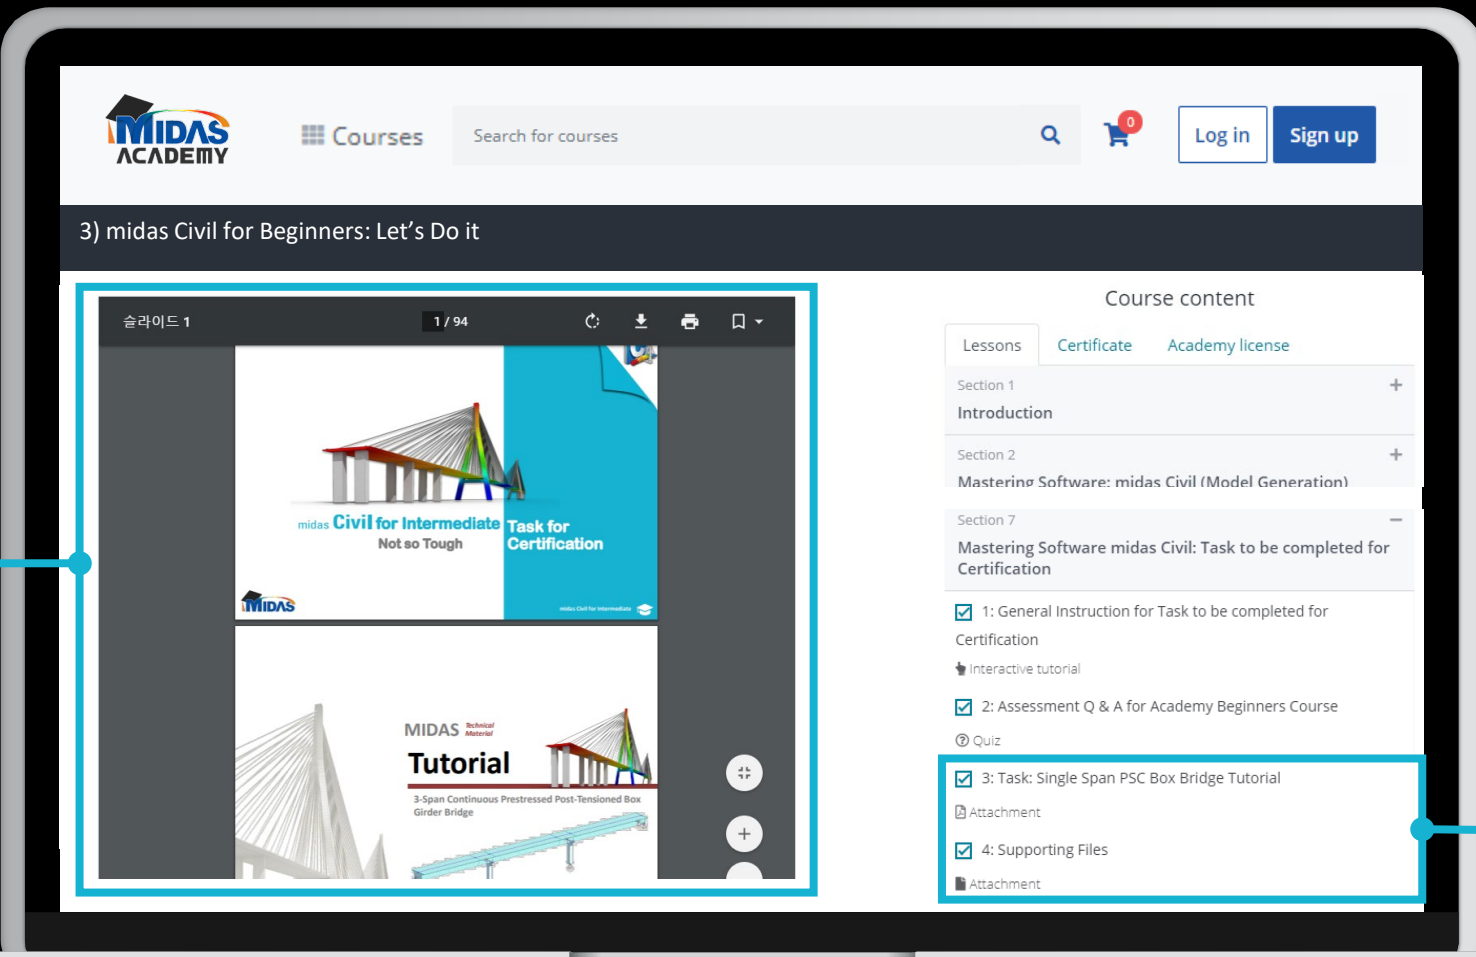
MIDAS ACADEMY

Courses

Search for courses

0

Log in

Sign up

3) midas Civil for Beginners: Let's Do it

슬라이드 1

1 / 94

midas Civil for Intermediate
Not so Tough

Task for Certification

MIDAS

MIDAS Technical Material
Tutorial
3-Span Continuous Prestressed Post-Tensioned Box Girder Bridge

Course content

Lessons | Certificate | Academy license

Section 1
Introduction

Section 2
Mastering Software: midas Civil (Model Generation)

Section 7
Mastering Software midas Civil: Task to be completed for Certification

1: General Instruction for Task to be completed for Certification
Interactive tutorial

2: Assessment Q & A for Academy Beginners Course
Quiz

3: Task: Single Span PSC Box Bridge Tutorial
Attachment

4: Supporting Files
Attachment